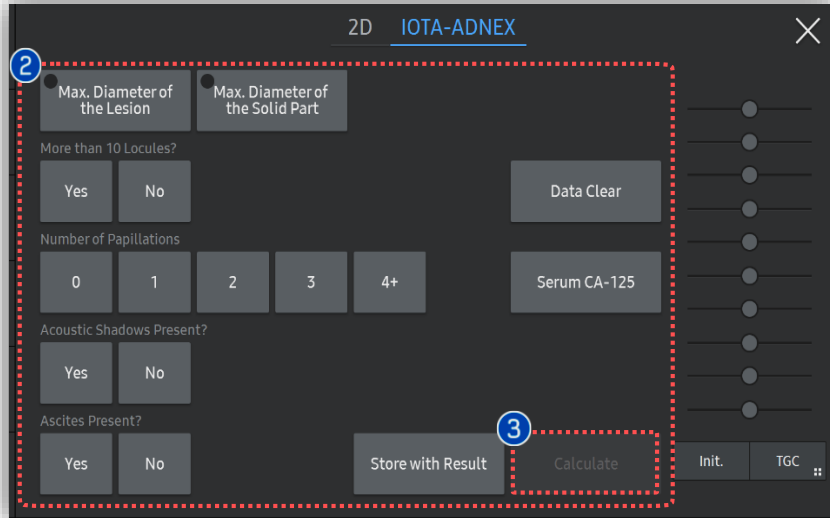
2D IOTA-ADNEX

2

Max. Diameter of the Lesion

Max. Diameter of the Solid Part

More than 10 Locules?

Yes

No

Data Clear

Number of Papillations

0

1

2

3

4+

Serum CA-125

Acoustic Shadows Present?

Yes

No

Ascites Present?

3

Yes

No

Store with Result

Calculate

Init.

TGC